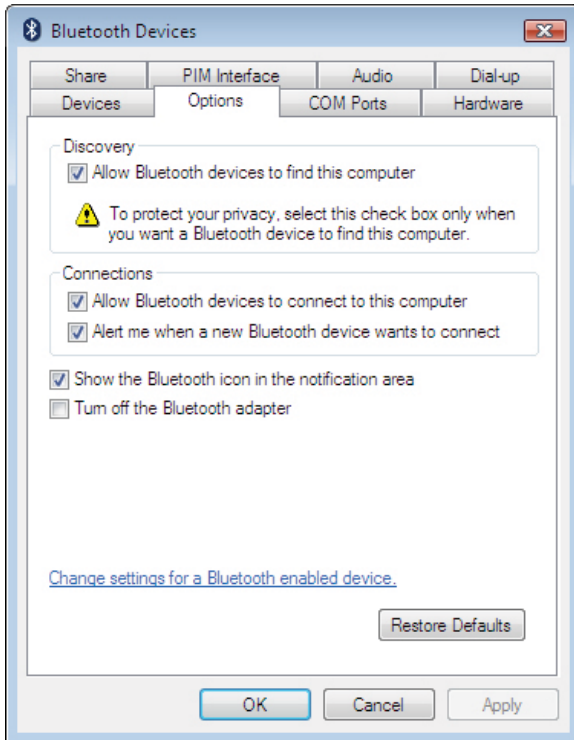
Bluetooth Devices

Share
PIM Interface
Audio
Dial-up
Devices
Options
COM Ports
Hardware

Discovery
Allow Bluetooth devices to find this computer

To protect your privacy, select this check box only when you want a Bluetooth device to find this computer.

Connections
Allow Bluetooth devices to connect to this computer
Alert me when a new Bluetooth device wants to connect

Show the Bluetooth icon in the notification area
Turn off the Bluetooth adapter

Change settings for a Bluetooth enabled device.

Restore Defaults

OK
Cancel
Apply